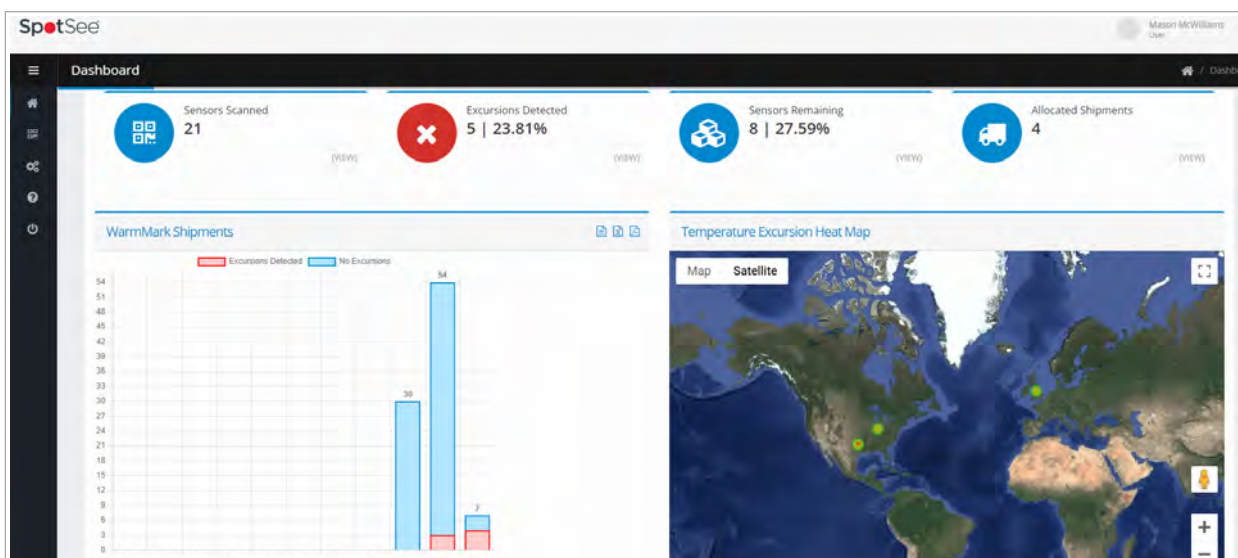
SpotSee

Mason McWilliams
User

Dashboard

Dashb

Sensors Scanned
21
(VIEW)

Excursions Detected
5 | 23.81%
(VIEW)

Sensors Remaining
8 | 27.59%
(VIEW)

Allocated Shipments
4
(VIEW)

WarmMark Shipments

Excursions Detected No Excursions

54
51
48
45
42
39
36
33
30
27
24
21
18
15
12
9
6
3
0

30
54
7

Temperature Excursion Heat Map

Map Satellite

+
−